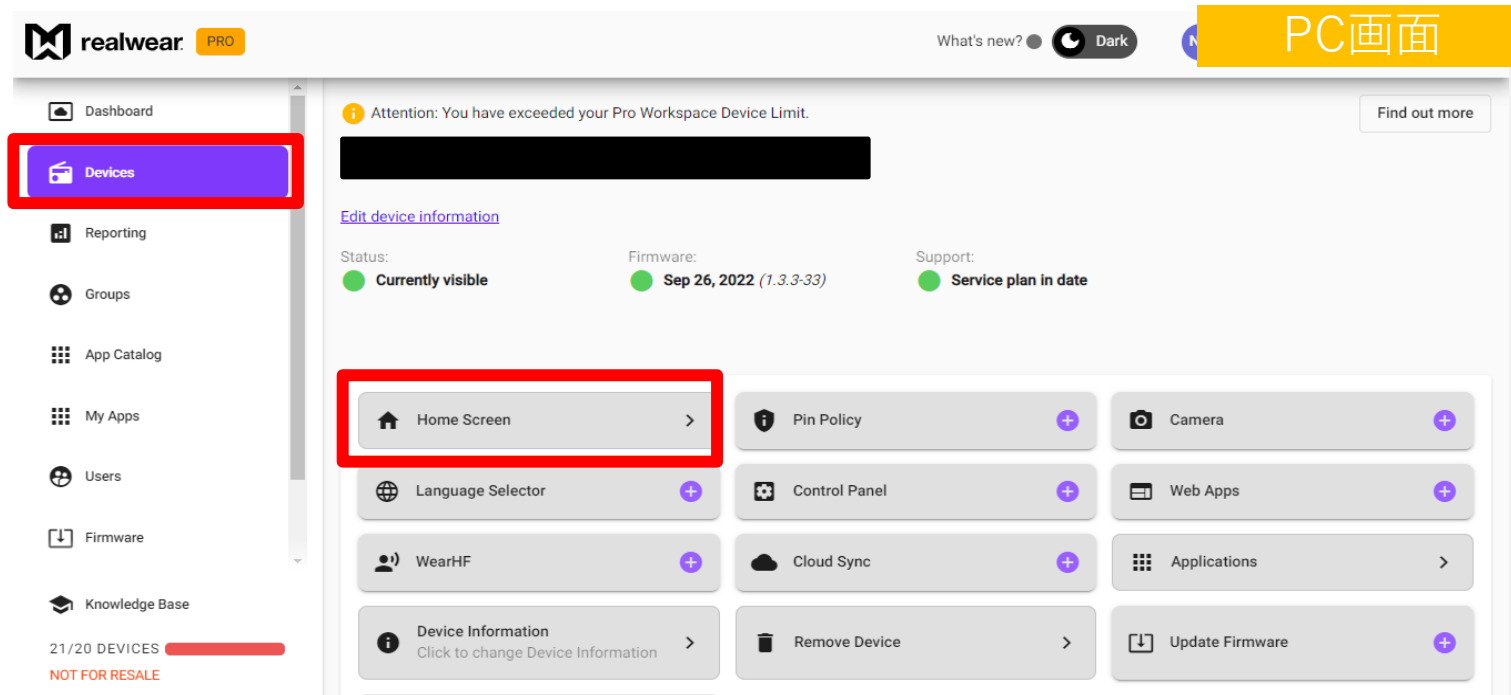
realwear PRO

What's new? Dark

PC画面

Dashboard
Devices
Reporting
Groups
App Catalog
My Apps
Users
Firmware
Knowledge Base
21/20 DEVICES
NOT FOR RESALE

Attention: You have exceeded your Pro Workspace Device Limit.

Find out more

Edit device information

Status:
Currently visible

Firmware:
Sep 26, 2022 (1.3.3-33)

Support:
Service plan in date

Home Screen
Pin Policy
Camera
Language Selector
Control Panel
Web Apps
WearHF
Cloud Sync
Applications
Device Information
Click to change Device Information
Remove Device
Update Firmware